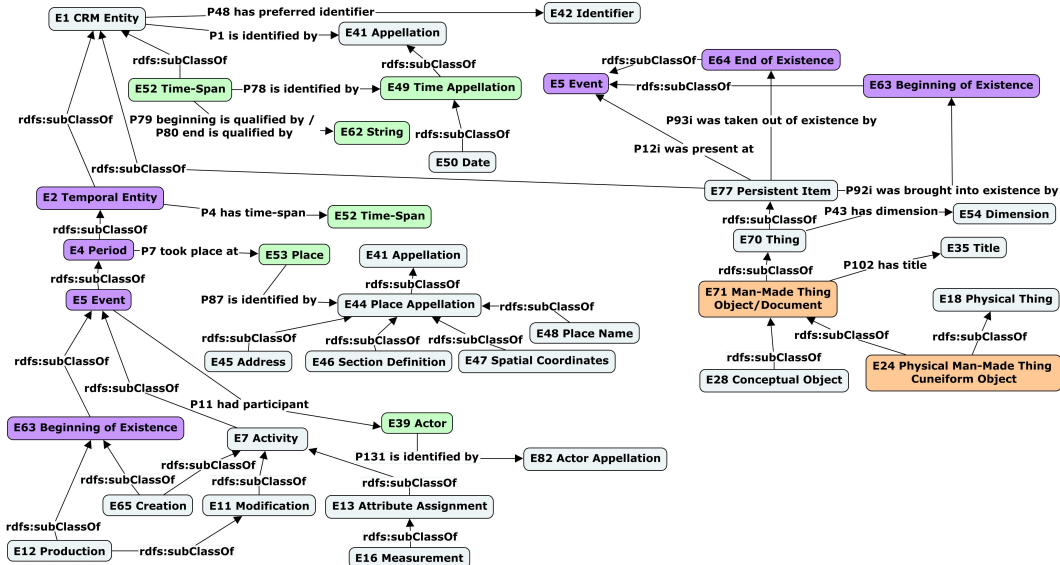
E1 CRM Entity
P48 has preferred identifier
E42 Identifier
P1 is identified by
E41 Appellation
rdfs:subClassOf
rdfs:subClassOf
E52 Time-Span
P78 is identified by
E49 Time Appellation
P79 beginning is qualified by / P80 end is qualified by
E62 String
rdfs:subClassOf
E50 Date
rdfs:subClassOf
E64 End of Existence
E5 Event
rdfs:subClassOf
E63 Beginning of Existence
P93i was taken out of existence by
P12i was present at
rdfs:subClassOf
rdfs:subClassOf
E77 Persistent Item
P92i was brought into existence by
E2 Temporal Entity
P4 has time-span
E52 Time-Span
rdfs:subClassOf
P43 has dimension
E54 Dimension
E70 Thing
rdfs:subClassOf
E4 Period
P7 took place at
E53 Place
E35 Title
rdfs:subClassOf
E41 Appellation
rdfs:subClassOf
P102 has title
E5 Event
rdfs:subClassOf
P87 is identified by
E44 Place Appellation
rdfs:subClassOf
E71 Man-Made Thing Object/Document
E18 Physical Thing
E48 Place Name
rdfs:subClassOf
rdfs:subClassOf
rdfs:subClassOf
rdfs:subClassOf
rdfs:subClassOf
E45 Address
E46 Section Definition
E47 Spatial Coordinates
rdfs:subClassOf
rdfs:subClassOf
E28 Conceptual Object
E24 Physical Man-Made Thing Cuneiform Object
rdfs:subClassOf
P11 had participant
E39 Actor
E63 Beginning of Existence
E7 Activity
P131 is identified by
E82 Actor Appellation
rdfs:subClassOf
rdfs:subClassOf
rdfs:subClassOf
rdfs:subClassOf
E65 Creation
E11 Modification
E13 Attribute Assignment
rdfs:subClassOf
rdfs:subClassOf
E12 Production
rdfs:subClassOf
E16 Measurement